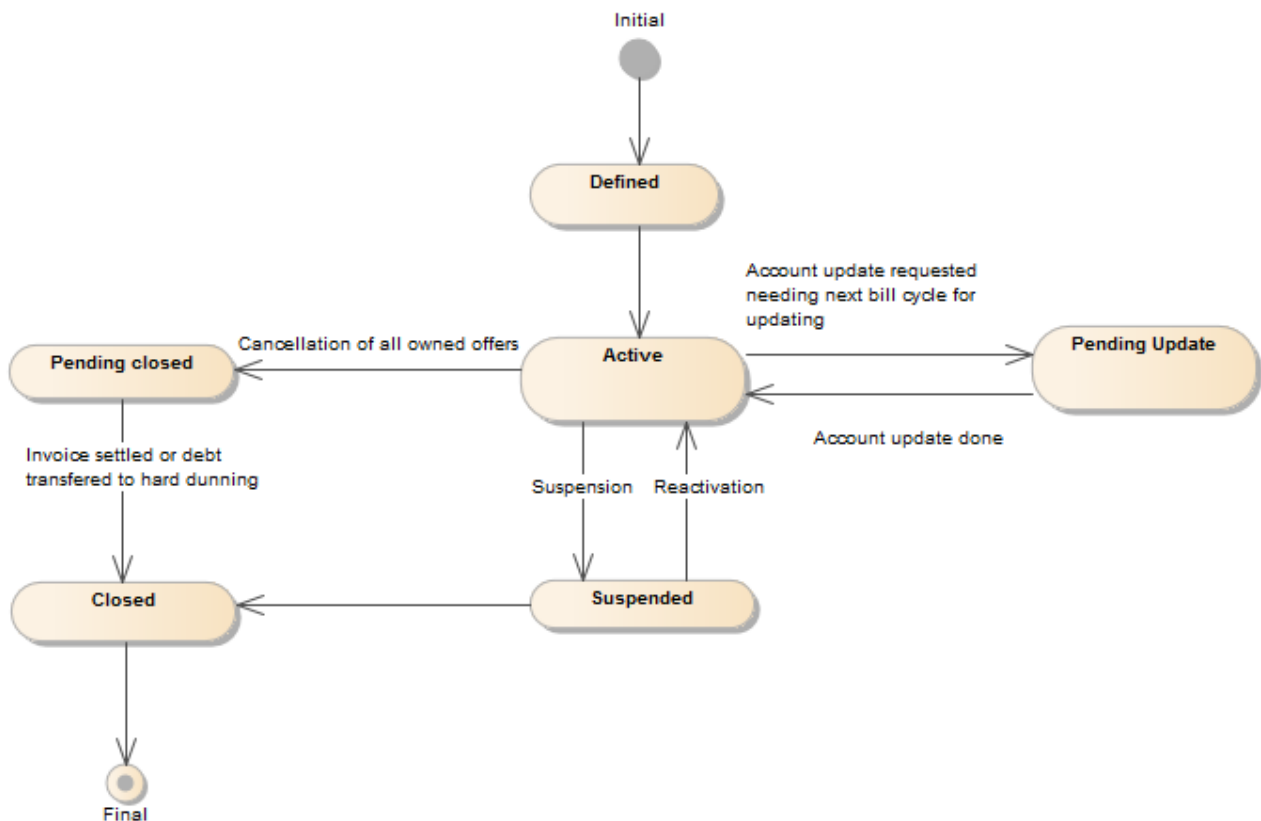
Initial

Defined

Account update requested needing next bill cycle for updating

Cancellation of all owned offers

Pending closed

Active

Pending Update

Account update done

Invoice settled or debt transfered to hard dunning

Suspension

Reactivation

Closed

Suspended

Final